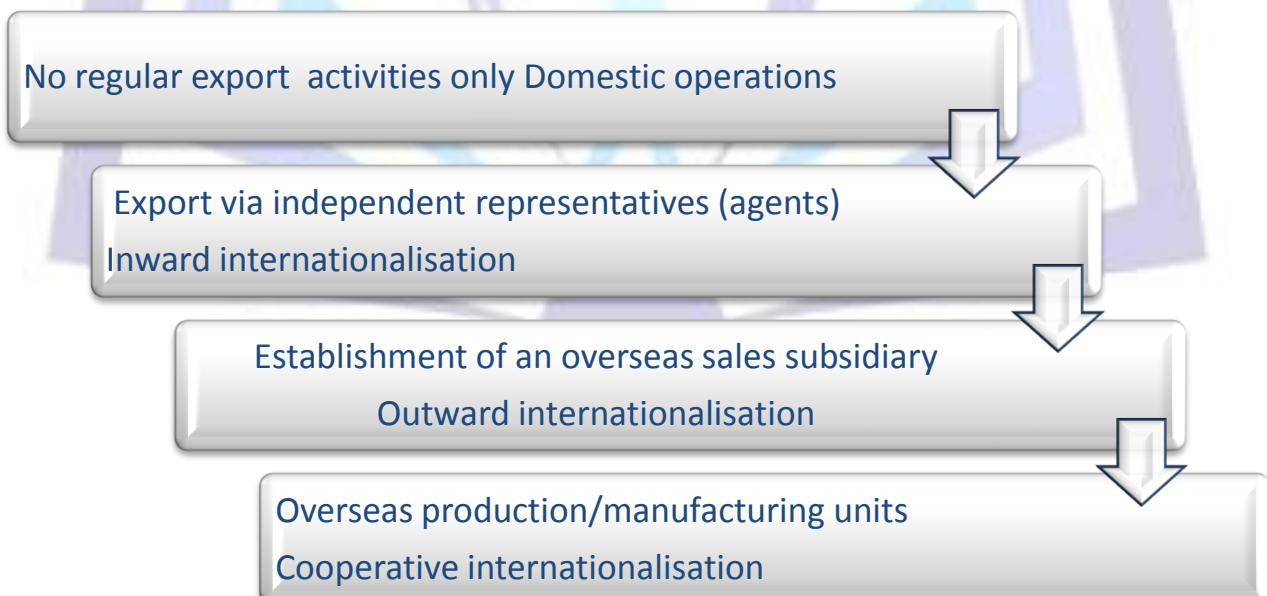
No regular export activities only Domestic operations

Export via independent representatives (agents)
Inward internationalisation

Establishment of an overseas sales subsidiary
Outward internationalisation

Overseas production/manufacturing units
Cooperative internationalisation